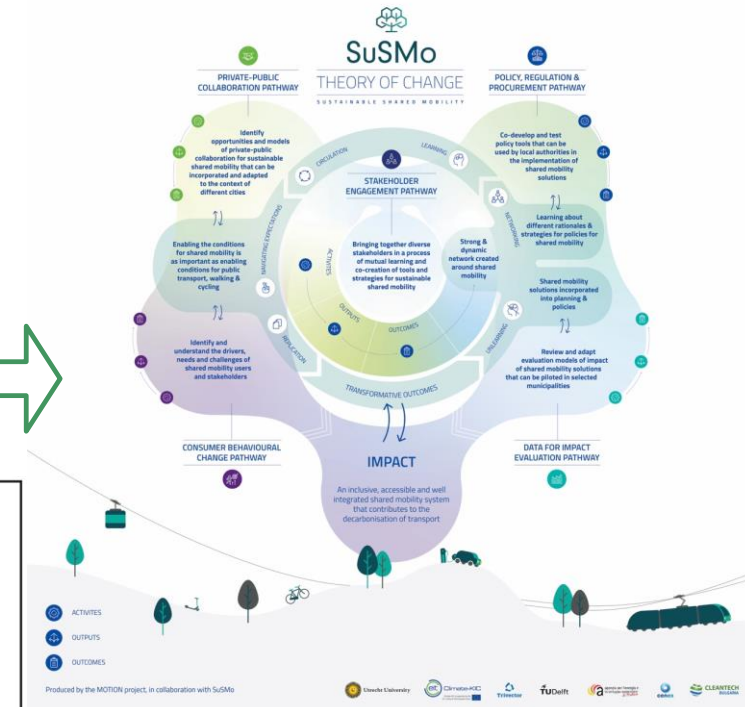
SuSMo
THEORY OF CHANGE
SUSTAINABLE SHARED MOBILITY

PRIVATE-PUBLIC COLLABORATION PATHWAY

POLICY, REGULATION & PROCUREMENT PATHWAY

Identify opportunities and models of private-public collaboration for sustainable shared mobility that can be incorporated and adapted to the context of different cities

Enabling the conditions for shared mobility is as important as enabling conditions for public transport, walking & cycling

Identify and understand the drivers, needs and challenges of shared mobility users and stakeholders

CIRCULATION

LEARNING

STAKEHOLDER ENGAGEMENT PATHWAY

Bringing together diverse stakeholders in a process of mutual learning and co-creation of tools and strategies for sustainable shared mobility

Strong & dynamic network created around shared mobility

NAVIGATING EXPECTATIONS

NETWORKING

ACTIVITIES

OUTPUTS

OUTCOMES

REPLICATION

UNLEARNING

TRANSFORMATIVE OUTCOMES

Co-develop and test policy tools that can be used by local authorities in the implementation of shared mobility solutions

Learning about different rationales & strategies for policies for shared mobility

Shared mobility solutions incorporated into planning & policies

Review and adapt evaluation models of impact of shared mobility solutions that can be piloted in selected municipalities

IMPACT

An inclusive, accessible and well integrated shared mobility system that contributes to the decarbonisation of transport

CONSUMER BEHAVIOURAL CHANGE PATHWAY

DATA FOR IMPACT EVALUATION PATHWAY

ACTIVITES

OUTPUTS

OUTCOMES

Produced by the MOTION project, in collaboration with SuSMo

Utrecht University

Climate-KIC

Trivector

TUDelft

CLEANTECH BULGARIA